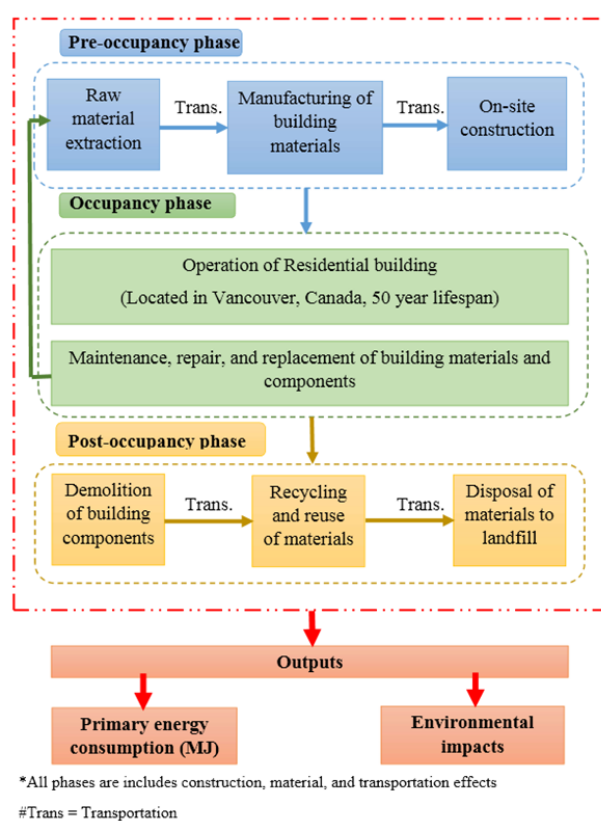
Pre-occupancy phase

Raw material extraction

Trans.

Manufacturing of building materials

Trans.

On-site construction

Occupancy phase

Operation of Residential building

(Located in Vancouver, Canada, 50 year lifespan)

Maintenance, repair, and replacement of building materials and components

Post-occupancy phase

Demolition of building components

Trans.

Recycling and reuse of materials

Trans.

Disposal of materials to landfill

Outputs

Primary energy consumption (MJ)

Environmental impacts

*All phases are includes construction, material, and transportation effects

#Trans = Transportation